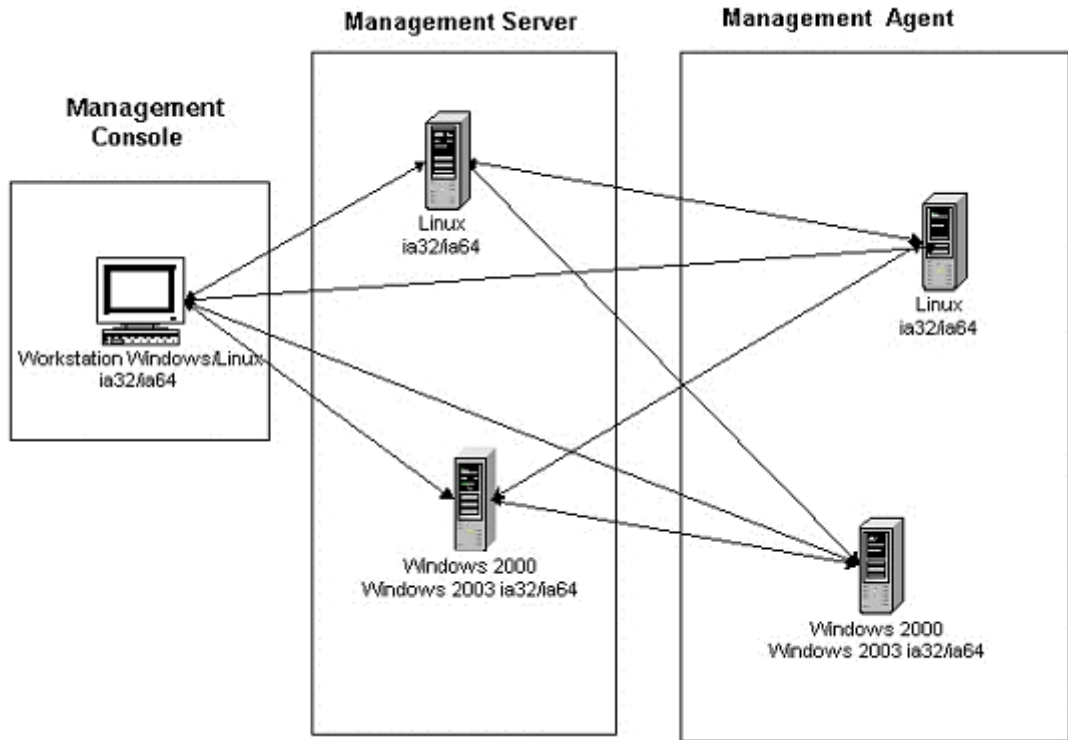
Management Console

Workstation Windows/Linux ia32/ia64

Management Server

Linux ia32/ia64

Windows 2000 Windows 2003 ia32/ia64

Management Agent

Linux ia32/ia64

Windows 2000 Windows 2003 ia32/ia64